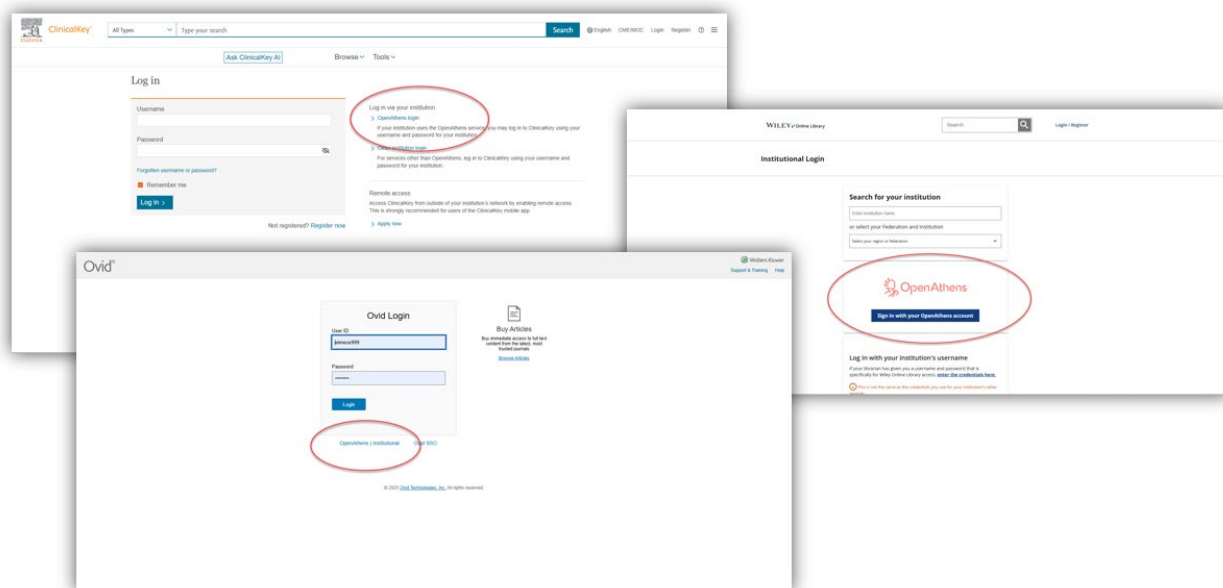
ELSEVIER ClinicalKey

All Types Type your search Search English CME/MOC Login Register

Ask ClinicalKey AI Browse Tools

Log in

Username

Password

Forgotten username or password?

Remember me

Log in >

Not registered? Register now

Log in via your institution

> OpenAthens login

If your institution uses the OpenAthens service, you may log in to ClinicalKey using your username and password for your institution.

> Other institution login

For services other than OpenAthens, log in to ClinicalKey using your username and password for your institution.

Remote access

Access ClinicalKey from outside of your institution's network by enabling remote access. This is strongly recommended for users of the ClinicalKey mobile app.

> Apply now

WILEY Online Library

Search

Login / Register

Institutional Login

Search for your institution

Enter institution name

or select your Federation and Institution

Select your region or federation

OpenAthens

Sign in with your OpenAthens account

Log in with your institution's username

If your librarian has given you a username and password that is specifically for Wiley Online Library access, enter the credentials here.

This is not the same as the credentials you use for your institution's other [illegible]

Ovid

Wolters Kluwer

Support & Training Help

Ovid Login

User ID

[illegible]

Password

••••••••

Login

Buy Articles

Buy immediate access to full-text content from the latest, most trusted journals

Browse Articles

OpenAthens | Institutional Ovid SSO

© 2025 Ovid Technologies, Inc. All rights reserved.